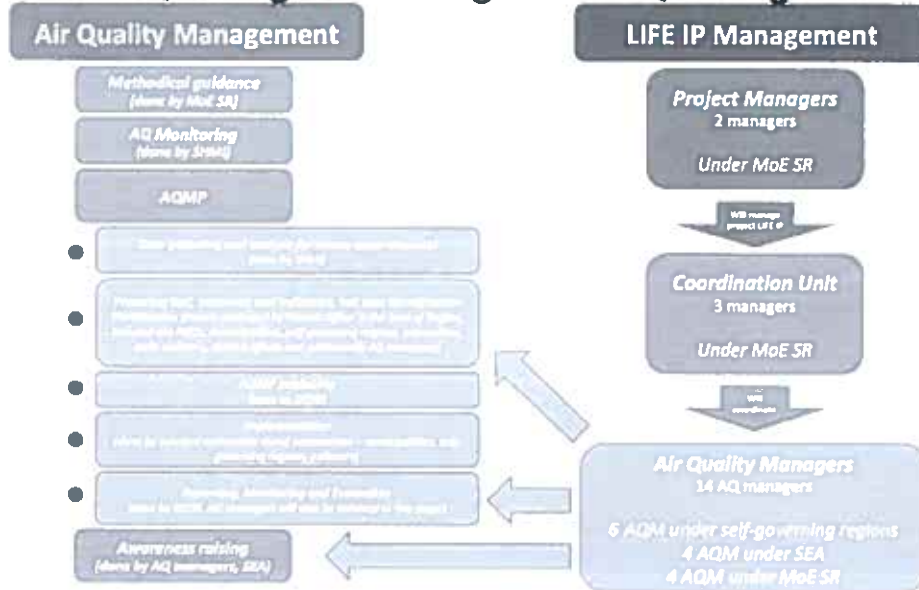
Air Quality Management

Methodical guidance
(done by MoE SR)

AQ Monitoring
(done by SHMI)

AQMP

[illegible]

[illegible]

AQMP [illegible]

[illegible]

Reporting, Monitoring and Evaluation
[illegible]

Awareness raising
(done by AQ managers, SEA)

LIFE IP Management

Project Managers
2 managers

Under MoE SR

Will manage project LIFE IP

Coordination Unit
3 managers

Under MoE SR

Will coordinate

Air Quality Managers
14 AQ managers

6 AQM under self-governing regions
4 AQM under SEA
4 AQM under MoE SR